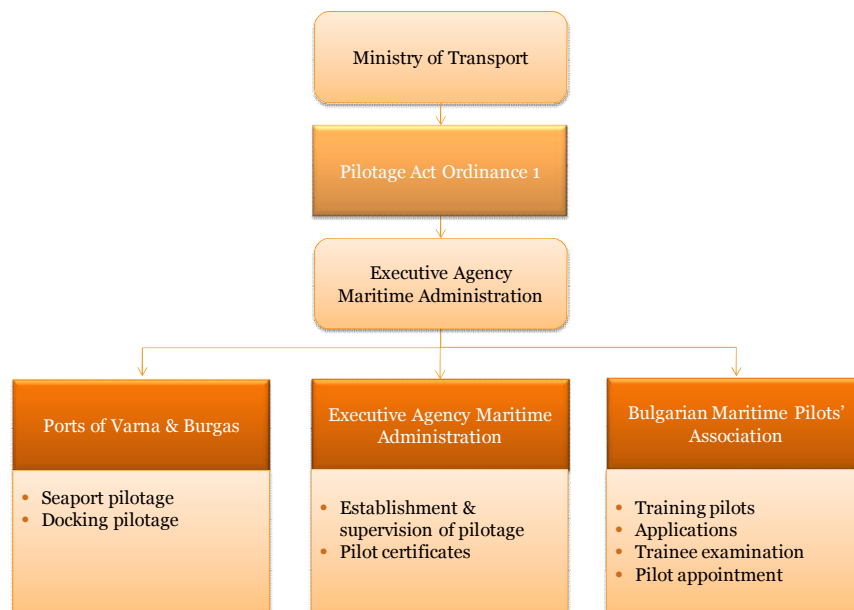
Ministry of Transport

Pilotage Act Ordinance 1

Executive Agency Maritime Administration

Ports of Varna & Burgas

- Seaport pilotage
- Docking pilotage

Executive Agency Maritime Administration

- Establishment & supervision of pilotage
- Pilot certificates

Bulgarian Maritime Pilots' Association

- Training pilots
- Applications
- Trainee examination
- Pilot appointment